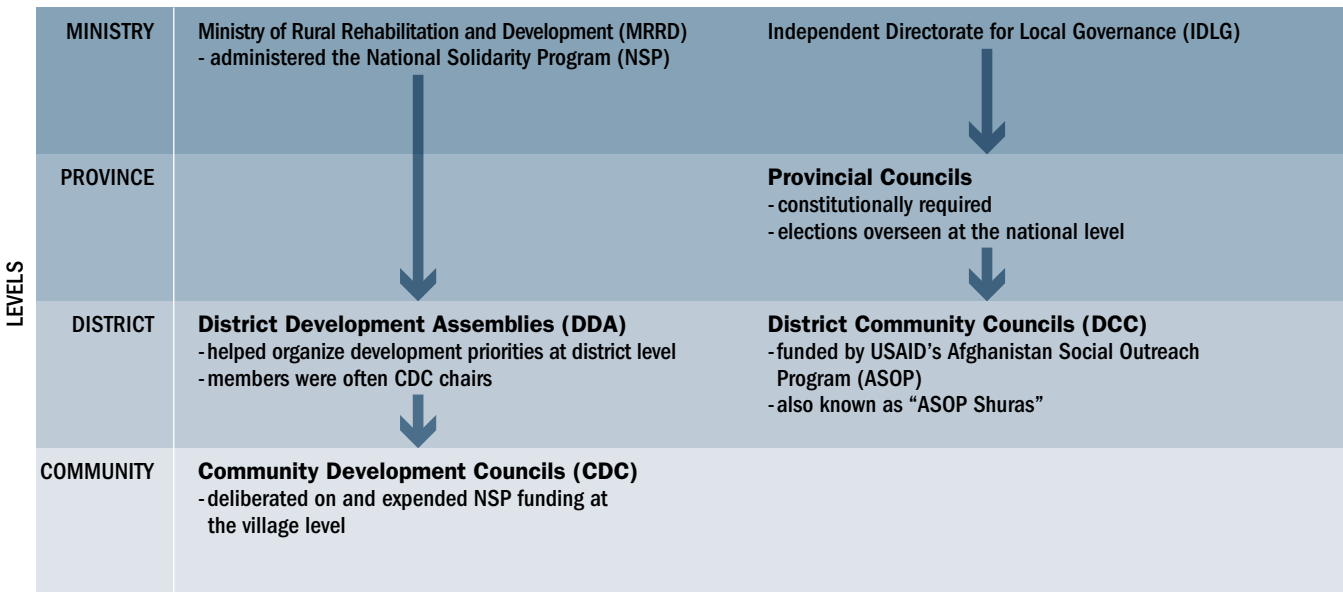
LEVELS

| | | |
|---|---|---|
| MINISTRY | Ministry of Rural Rehabilitation and Development (MRRD) - administered the National Solidarity Program (NSP) | Independent Directorate for Local Governance (IDLG) |
| PROVINCE | | **Provincial Councils** - constitutionally required - elections overseen at the national level |
| DISTRICT | **District Development Assemblies (DDA)** - helped organize development priorities at district level - members were often CDC chairs | **District Community Councils (DCC)** - funded by USAID's Afghanistan Social Outreach Program (ASOP) - also known as "ASOP Shuras" |
| COMMUNITY | **Community Development Councils (CDC)** - deliberated on and expended NSP funding at the village level | |